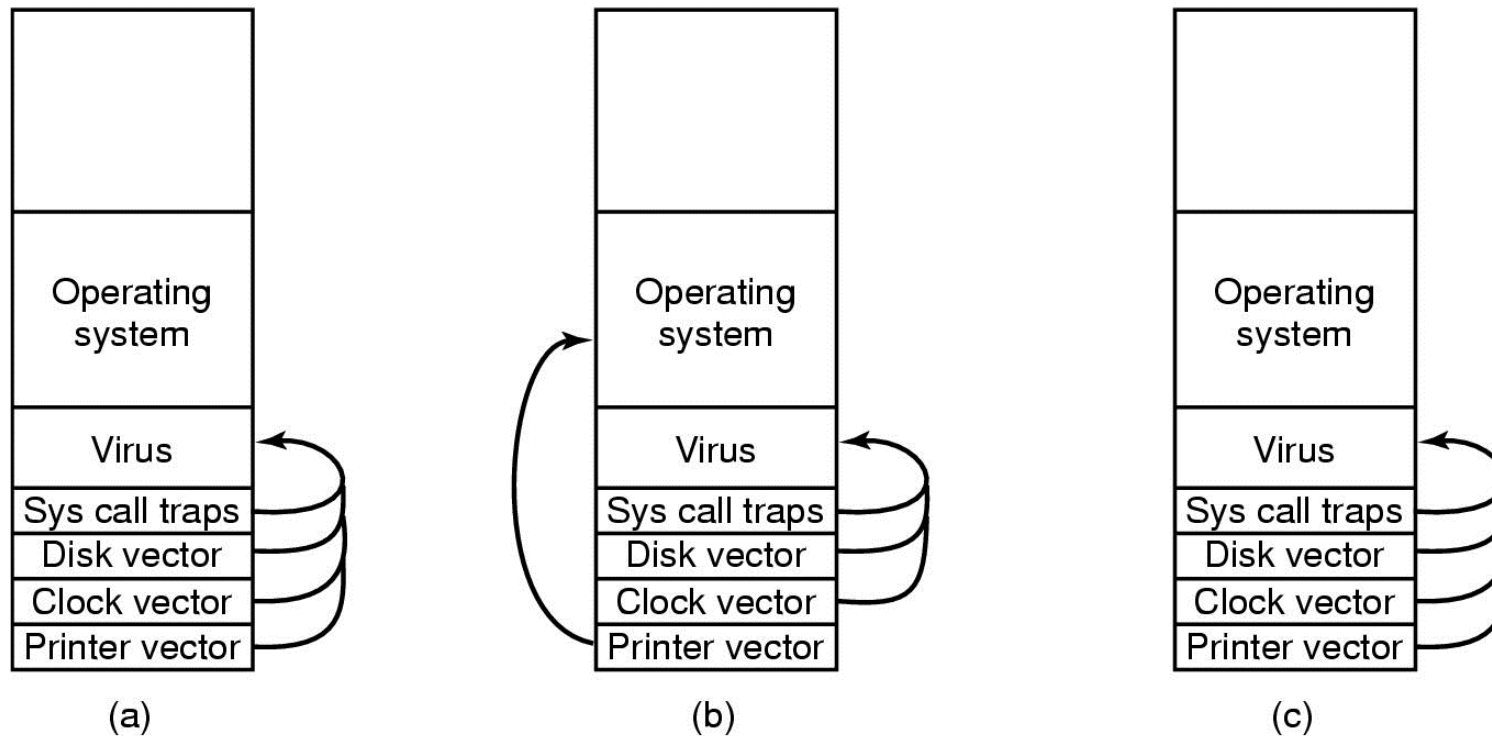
Operating system

Virus

Sys call traps

Disk vector

Clock vector

Printer vector

(a)

Operating system

Virus

Sys call traps

Disk vector

Clock vector

Printer vector

(b)

Operating system

Virus

Sys call traps

Disk vector

Clock vector

Printer vector

(c)